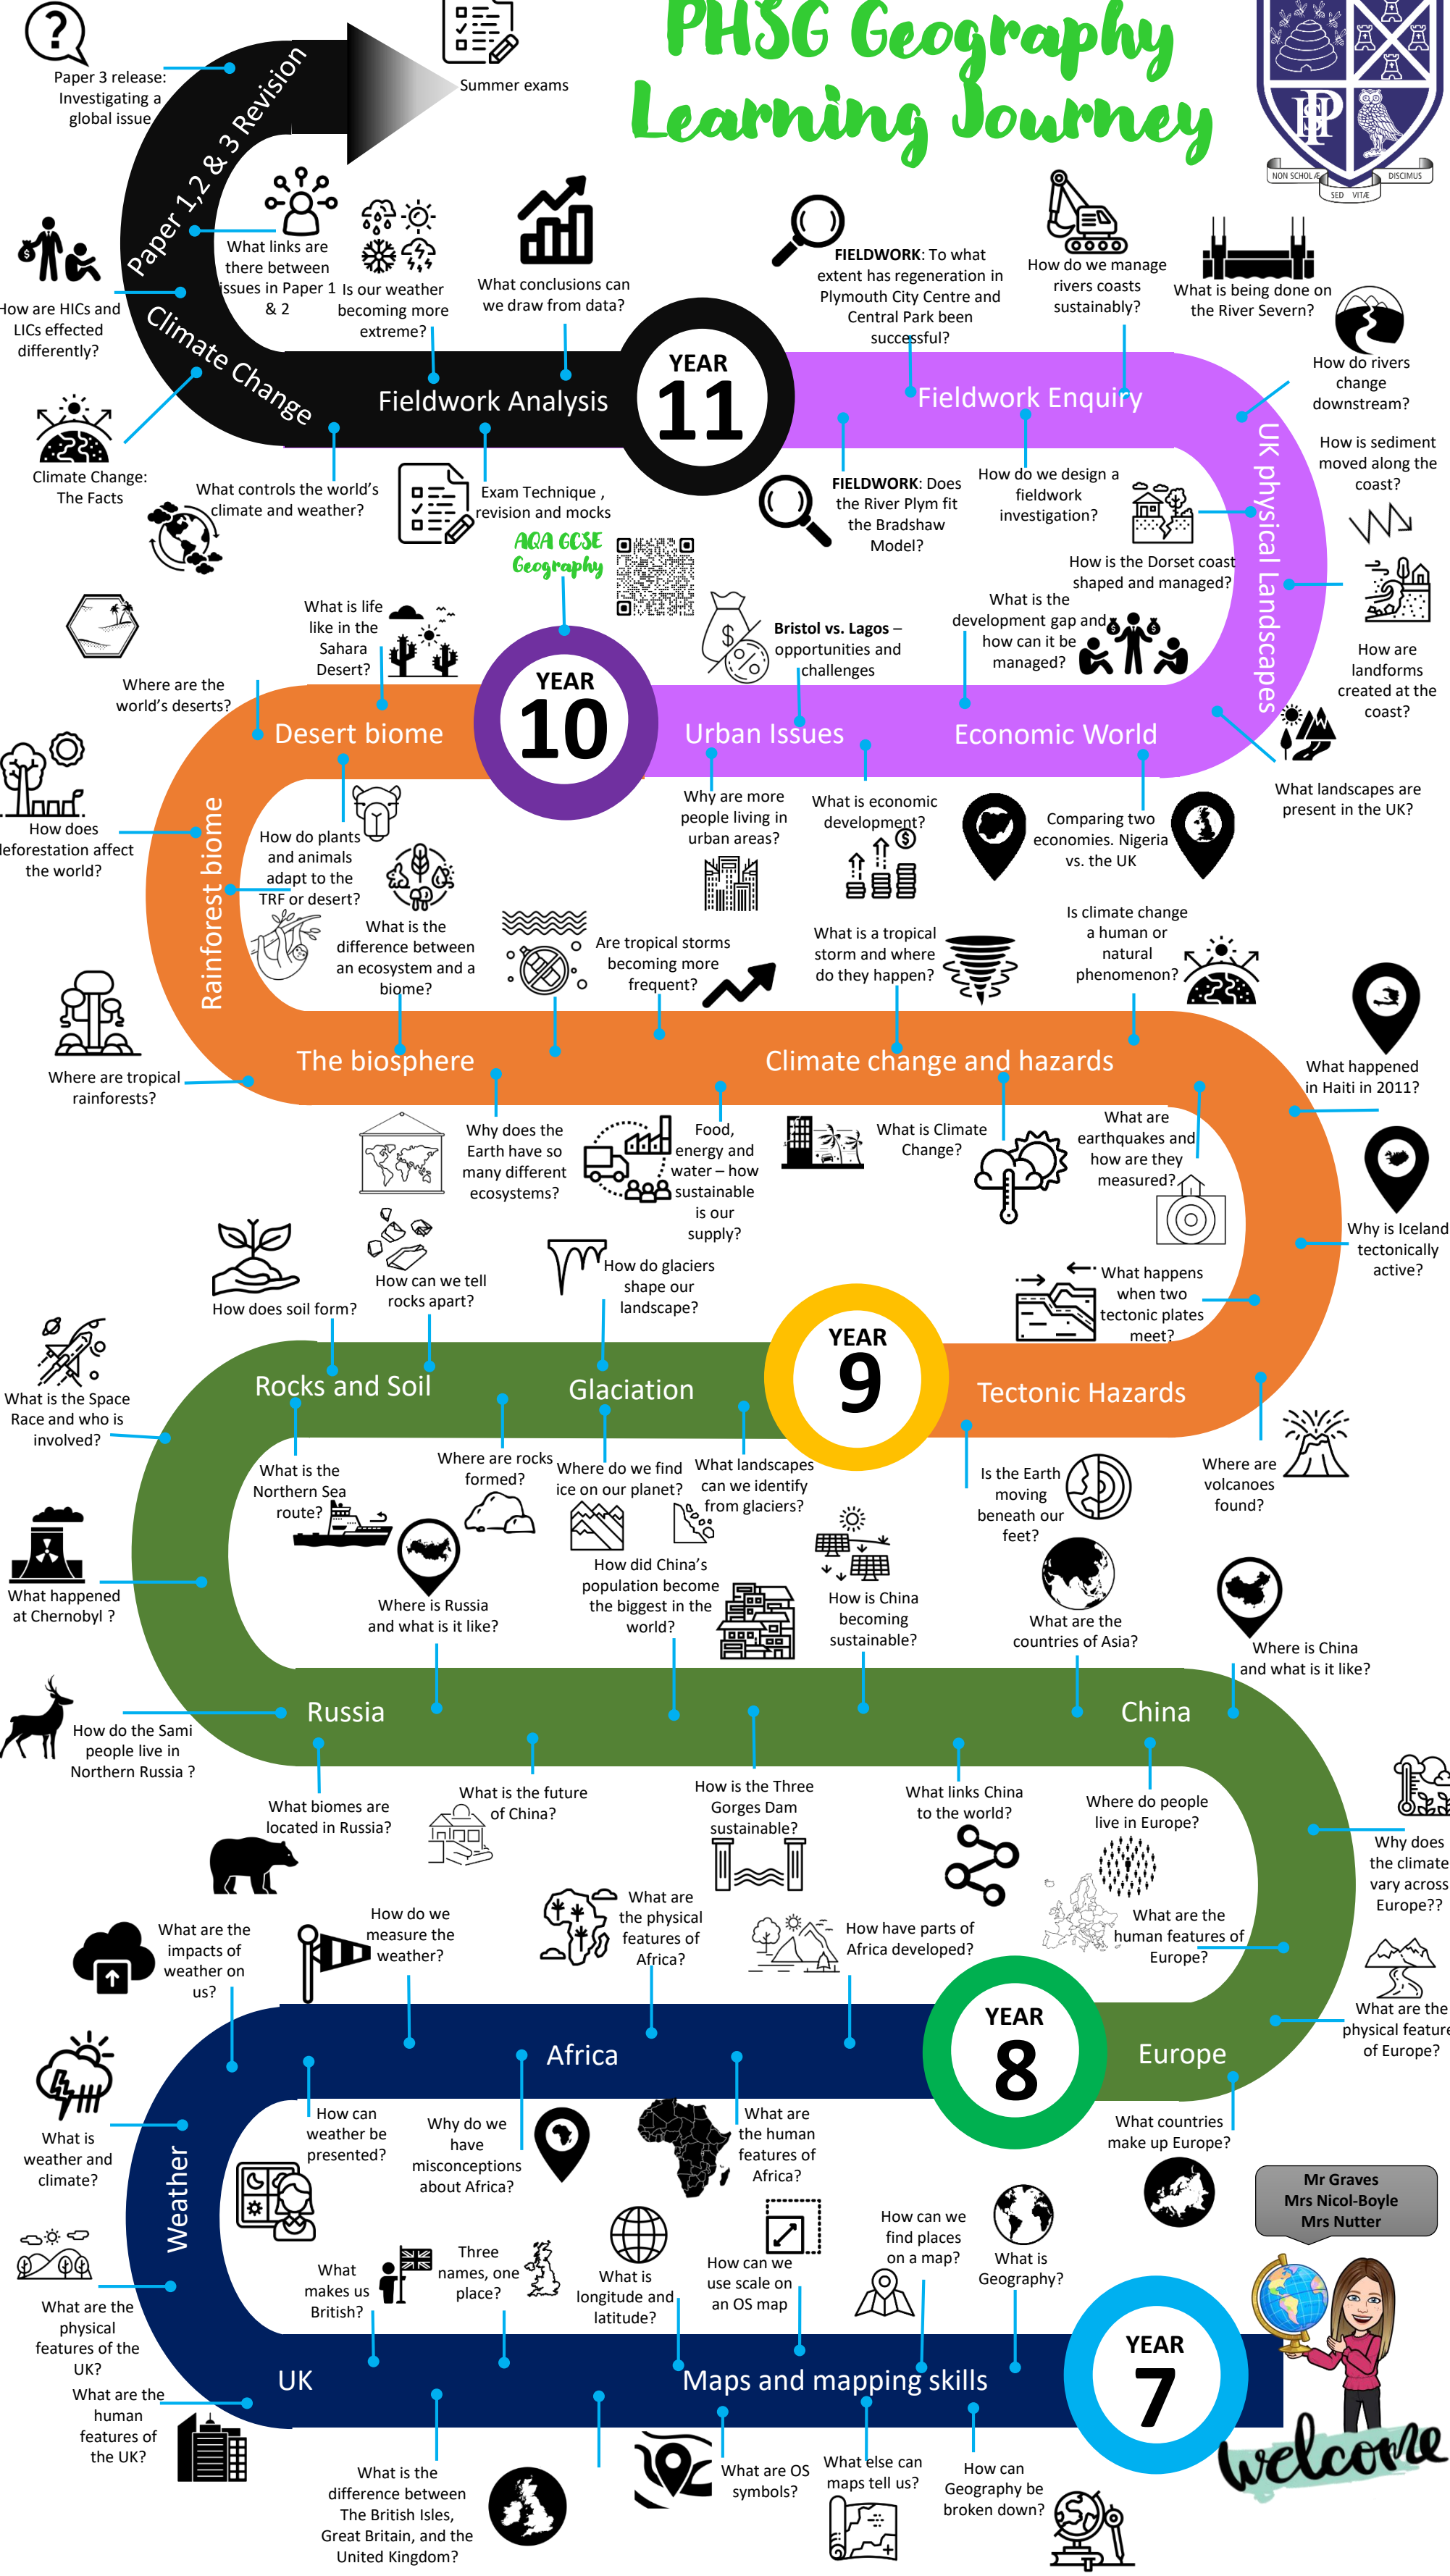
PHSG Geography Learning Journey

NON SCHOLÆ SED VITÆ DISCIMUS

Paper 3 release: Investigating a global issue

Paper 1,2 & 3 Revision

Summer exams

What links are there between issues in Paper 1 & 2

Is our weather becoming more extreme?

What conclusions can we draw from data?

How are HICs and LICs effected differently?

Climate Change

Fieldwork Analysis

YEAR 11

Climate Change: The Facts

What controls the world's climate and weather?

Exam Technique , revision and mocks

AQA GCSE Geography

FIELDWORK: To what extent has regeneration in Plymouth City Centre and Central Park been successful?

How do we manage rivers coasts sustainably?

What is being done on the River Severn?

How do rivers change downstream?

Fieldwork Enquiry

UK physical Landscapes

How is sediment moved along the coast?

FIELDWORK: Does the River Plym fit the Bradshaw Model?

How do we design a fieldwork investigation?

How is the Dorset coast shaped and managed?

How are landforms created at the coast?

What is the development gap and how can it be managed?

Bristol vs. Lagos – opportunities and challenges

Where are the world's deserts?

What is life like in the Sahara Desert?

Desert biome

YEAR 10

Urban Issues

Economic World

What landscapes are present in the UK?

How does deforestation affect the world?

Rainforest biome

How do plants and animals adapt to the TRF or desert?

Why are more people living in urban areas?

What is economic development?

Comparing two economies. Nigeria vs. the UK

What is the difference between an ecosystem and a biome?

Are tropical storms becoming more frequent?

What is a tropical storm and where do they happen?

Is climate change a human or natural phenomenon?

Where are tropical rainforests?

The biosphere

Climate change and hazards

What happened in Haiti in 2011?

Why does the Earth have so many different ecosystems?

Food, energy and water – how sustainable is our supply?

What is Climate Change?

What are earthquakes and how are they measured?

Why is Iceland tectonically active?

How does soil form?

How can we tell rocks apart?

How do glaciers shape our landscape?

What happens when two tectonic plates meet?

What is the Space Race and who is involved?

Rocks and Soil

Glaciation

YEAR 9

Tectonic Hazards

What is the Northern Sea route?

Where are rocks formed?

Where do we find ice on our planet?

What landscapes can we identify from glaciers?

Is the Earth moving beneath our feet?

Where are volcanoes found?

What happened at Chernobyl ?

Where is Russia and what is it like?

How did China's population become the biggest in the world?

How is China becoming sustainable?

What are the countries of Asia?

Where is China and what is it like?

How do the Sami people live in Northern Russia ?

Russia

China

What biomes are located in Russia?

What is the future of China?

How is the Three Gorges Dam sustainable?

What links China to the world?

Where do people live in Europe?

Why does the climate vary across Europe??

What are the impacts of weather on us?

How do we measure the weather?

What are the physical features of Africa?

How have parts of Africa developed?

What are the human features of Europe?

What are the physical features of Europe?

Africa

YEAR 8

Europe

What is weather and climate?

How can weather be presented?

Why do we have misconceptions about Africa?

What are the human features of Africa?

What countries make up Europe?

Mr Graves
Mrs Nicol-Boyle
Mrs Nutter

Weather

What are the physical features of the UK?

What makes us British?

Three names, one place?

What is longitude and latitude?

How can we use scale on an OS map

How can we find places on a map?

What is Geography?

YEAR 7

What are the human features of the UK?

UK

Maps and mapping skills

What is the difference between The British Isles, Great Britain, and the United Kingdom?

What are OS symbols?

What else can maps tell us?

How can Geography be broken down?

welcome